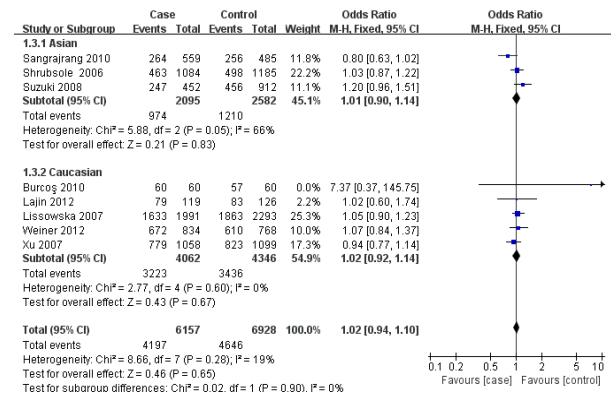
| Study or Subgroup | Case Events | Case Total | Control Events | Control Total | Weight | Odds Ratio M-H, Fixed, 95% CI | Odds Ratio M-H, Fixed, 95% CI |
|---|---|---|---|---|---|---|---|
| **1.3.1 Asian** | | | | | | | |
| Sangrajrang 2010 | 264 | 559 | 256 | 485 | 11.8% | 0.80 [0.63, 1.02] | |
| Shrubsole 2006 | 463 | 1084 | 498 | 1185 | 22.2% | 1.03 [0.87, 1.22] | |
| Suzuki 2008 | 247 | 452 | 456 | 912 | 11.1% | 1.20 [0.96, 1.51] | |
| **Subtotal (95% CI)** | | **2095** | | **2582** | **45.1%** | **1.01 [0.90, 1.14]** | |
| Total events | 974 | | 1210 | | | | |
| Heterogeneity: Chi² = 5.88, df = 2 (P = 0.05); I² = 66% | | | | | | | |
| Test for overall effect: Z = 0.21 (P = 0.83) | | | | | | | |
| **1.3.2 Caucasian** | | | | | | | |
| Burcoş 2010 | 60 | 60 | 57 | 60 | 0.0% | 7.37 [0.37, 145.75] | |
| Lajin 2012 | 79 | 119 | 83 | 126 | 2.2% | 1.02 [0.60, 1.74] | |
| Lissowska 2007 | 1633 | 1991 | 1863 | 2293 | 25.3% | 1.05 [0.90, 1.23] | |
| Weiner 2012 | 672 | 834 | 610 | 768 | 10.0% | 1.07 [0.84, 1.37] | |
| Xu 2007 | 779 | 1058 | 823 | 1099 | 17.3% | 0.94 [0.77, 1.14] | |
| **Subtotal (95% CI)** | | **4062** | | **4346** | **54.9%** | **1.02 [0.92, 1.14]** | |
| Total events | 3223 | | 3436 | | | | |
| Heterogeneity: Chi² = 2.77, df = 4 (P = 0.60); I² = 0% | | | | | | | |
| Test for overall effect: Z = 0.43 (P = 0.67) | | | | | | | |
| **Total (95% CI)** | | **6157** | | **6928** | **100.0%** | **1.02 [0.94, 1.10]** | |
| Total events | 4197 | | 4646 | | | | |
| Heterogeneity: Chi² = 8.66, df = 7 (P = 0.28); I² = 19% | | | | | | | |
| Test for overall effect: Z = 0.46 (P = 0.65) | | | | | | | |
| Test for subgroup differences: Chi² = 0.02, df = 1 (P = 0.90), I² = 0% | | | | | | | |

0.1 0.2 0.5 1 2 5 10
Favours [case] Favours [control]